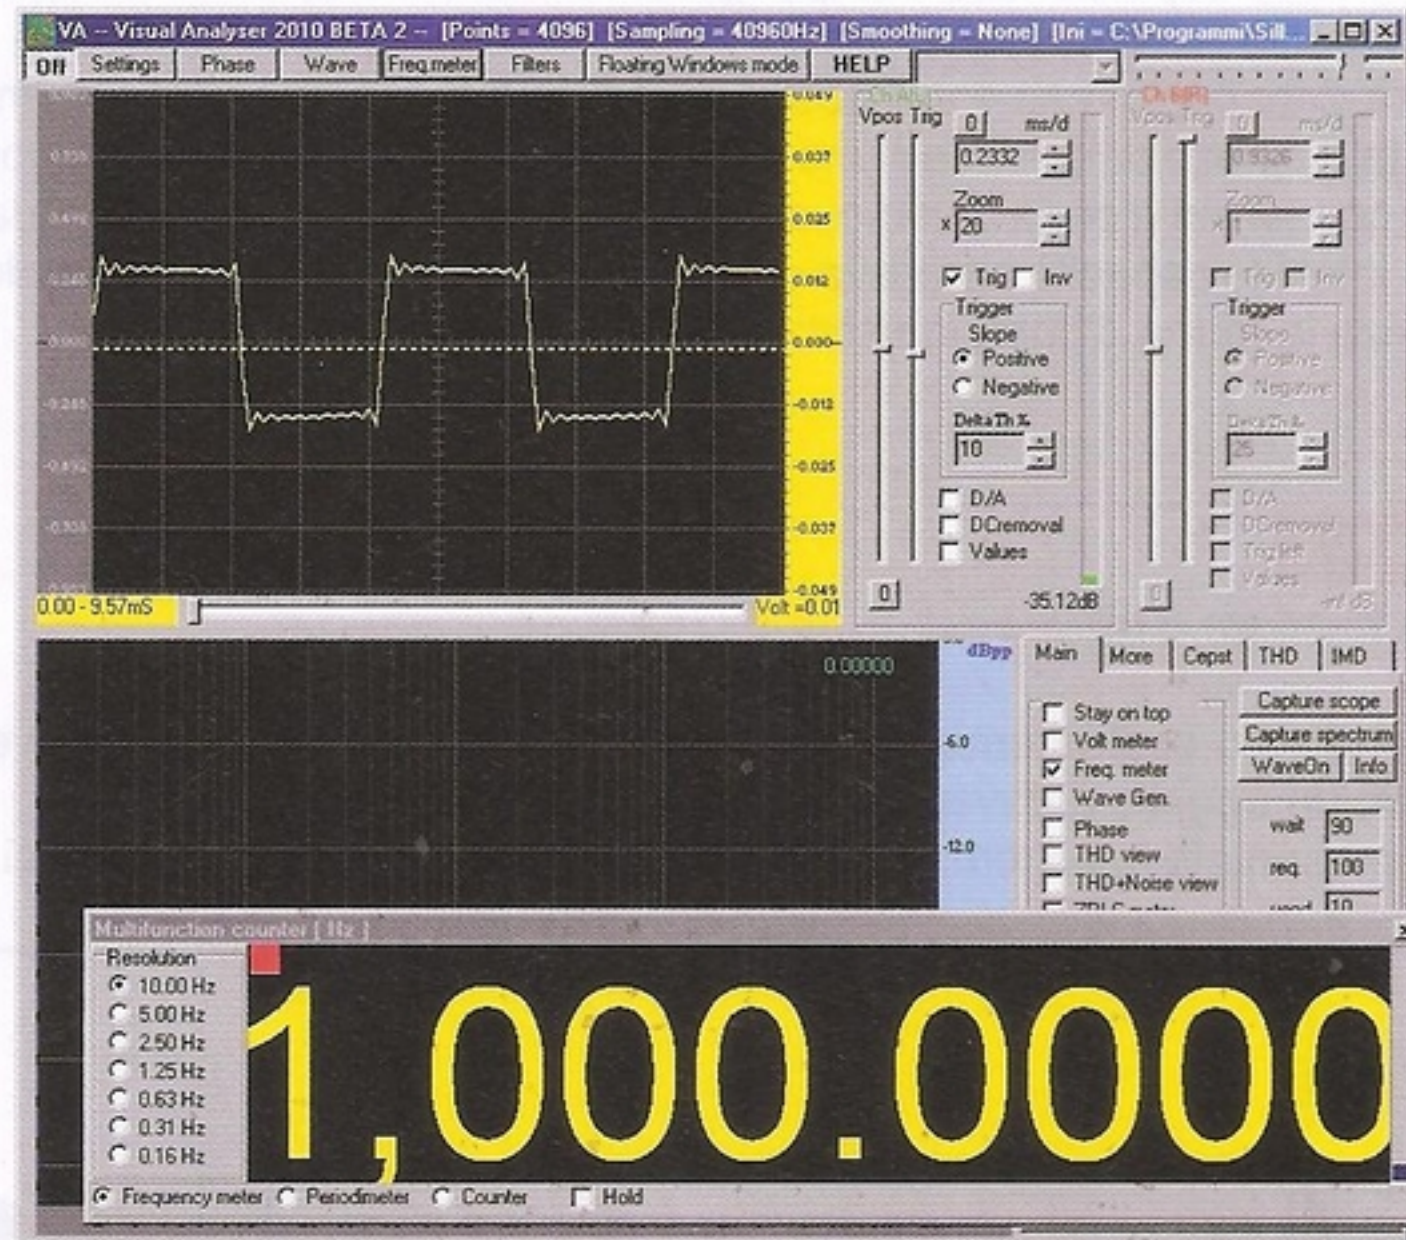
VA -- Visual Analyser 2010 BETA 2 -- [Points = 4096] [Sampling = 40960Hz] [Smoothing = None] [Ini = C:\Programmi\Sill...

ON Settings Phase Wave Freq.meter Filters Floating Windows mode HELP

0.049
0.037
0.025
0.012
0.000
-0.012
-0.025
-0.037
-0.049

0.00 - 9.57mS Volt = 0.01

Ch A(L)
Vpos Trig 0 ms/d
0.2332
Zoom
x 20
Trig Inv
Trigger
Slope
Positive
Negative
Delta Th %
10
D/A
DCremoval
Values
0
-35.12dB

Ch B(R)
Vpos Trig 10 ms/d
0.9326
Zoom
x 1
Trig Inv
Trigger
Slope
Positive
Negative
Delta Th %
25
D/A
DCremoval
Trig left
Values
0
-inf dB

0.00000
dBpp
-6.0
-12.0

Main More Cepst THD IMD
Stay on top
Volt meter
Freq. meter
Wave Gen.
Phase
THD view
THD+Noise view
Capture scope
Capture spectrum
WaveOn Info
wait 90
req. 100
10

Multifunction counter [ Hz ]
Resolution
10.00 Hz
5.00 Hz
2.50 Hz
1.25 Hz
0.63 Hz
0.31 Hz
0.16 Hz

1,000.0000

Frequency meter Periodimeter Counter Hold